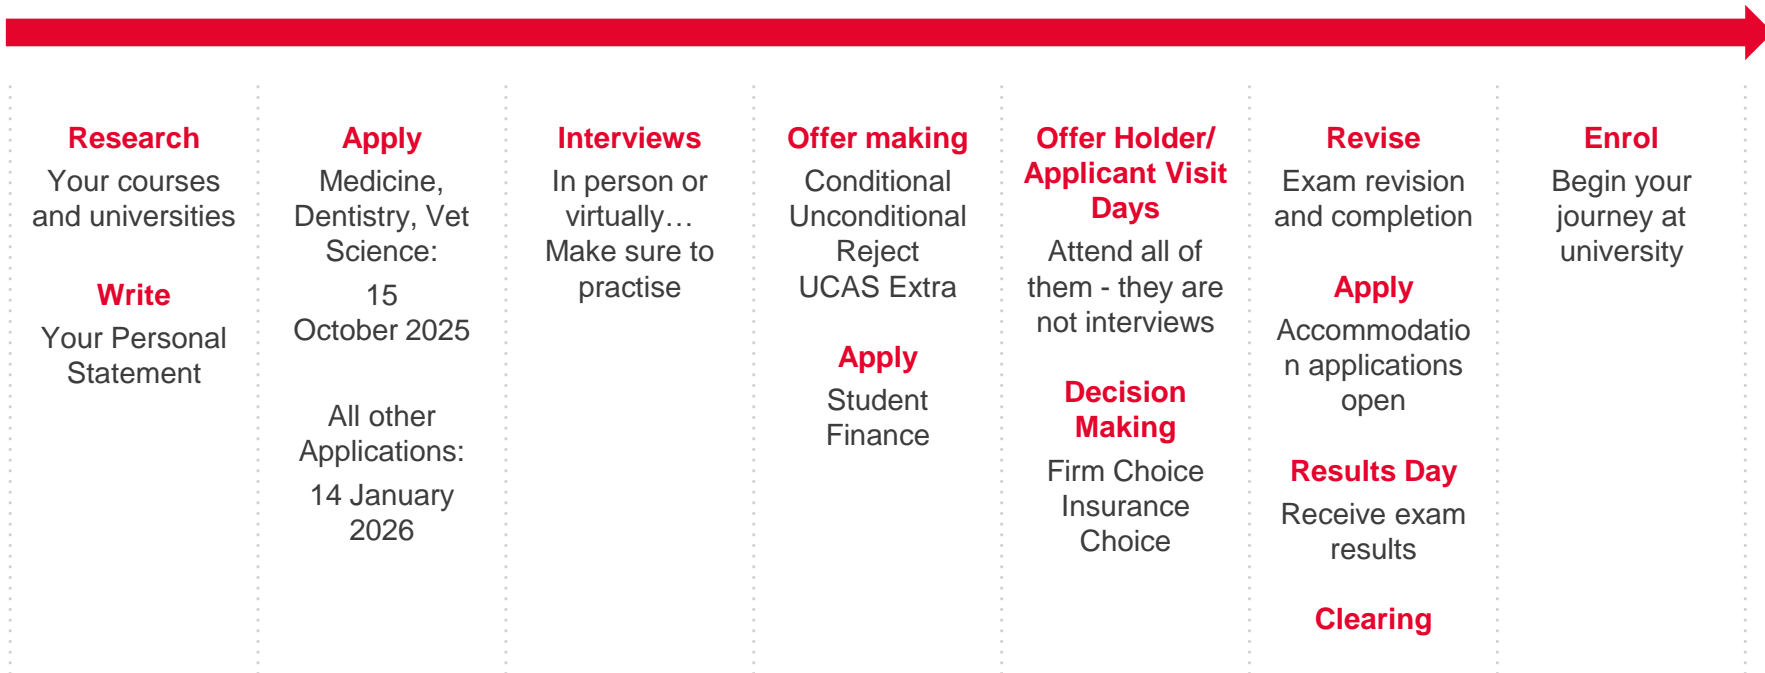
Research
Your courses and universities

Write
Your Personal Statement

Apply
Medicine, Dentistry, Vet Science:
15 October 2025

All other Applications:
14 January 2026

Interviews
In person or virtually… Make sure to practise

Offer making
Conditional
Unconditional
Reject
UCAS Extra

Apply
Student Finance

Offer Holder/ Applicant Visit Days
Attend all of them - they are not interviews

Decision Making
Firm Choice
Insurance Choice

Revise
Exam revision and completion

Apply
Accommodation applications open

Results Day
Receive exam results

Clearing

Enrol
Begin your journey at university